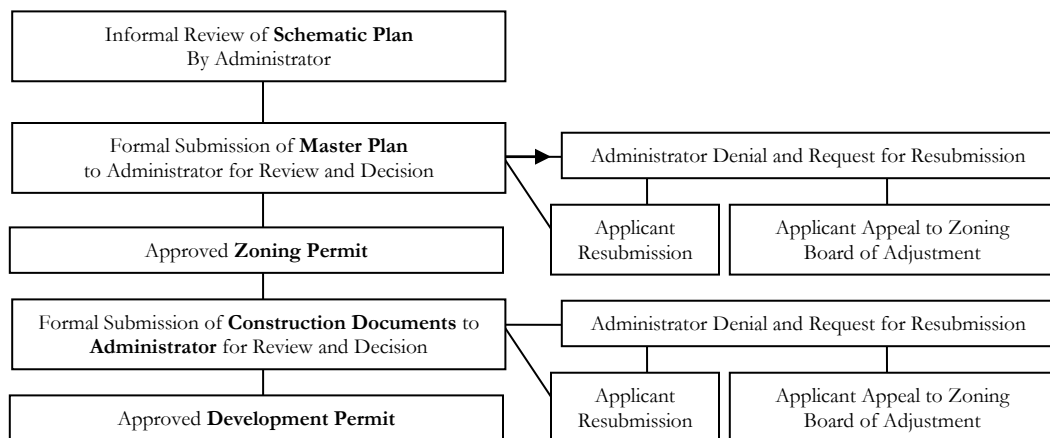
Informal Review of **Schematic Plan** By Administrator

Formal Submission of **Master Plan** to Administrator for Review and Decision

Administrator Denial and Request for Resubmission

Applicant Resubmission

Applicant Appeal to Zoning Board of Adjustment

Approved **Zoning Permit**

Formal Submission of **Construction Documents** to **Administrator** for Review and Decision

Administrator Denial and Request for Resubmission

Applicant Resubmission

Applicant Appeal to Zoning Board of Adjustment

Approved **Development Permit**